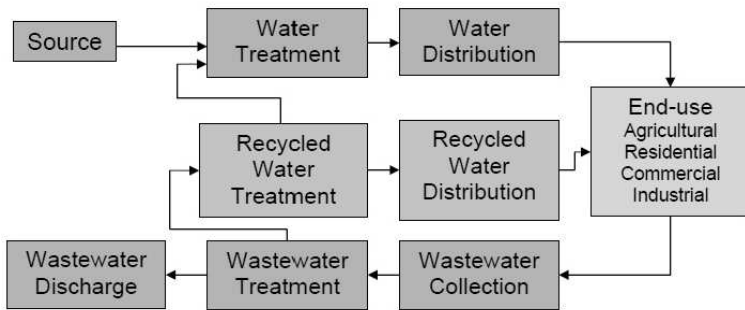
Source

Water Treatment

Water Distribution

Recycled Water Treatment

Recycled Water Distribution

End-use
Agricultural
Residential
Commercial
Industrial

Wastewater Discharge

Wastewater Treatment

Wastewater Collection